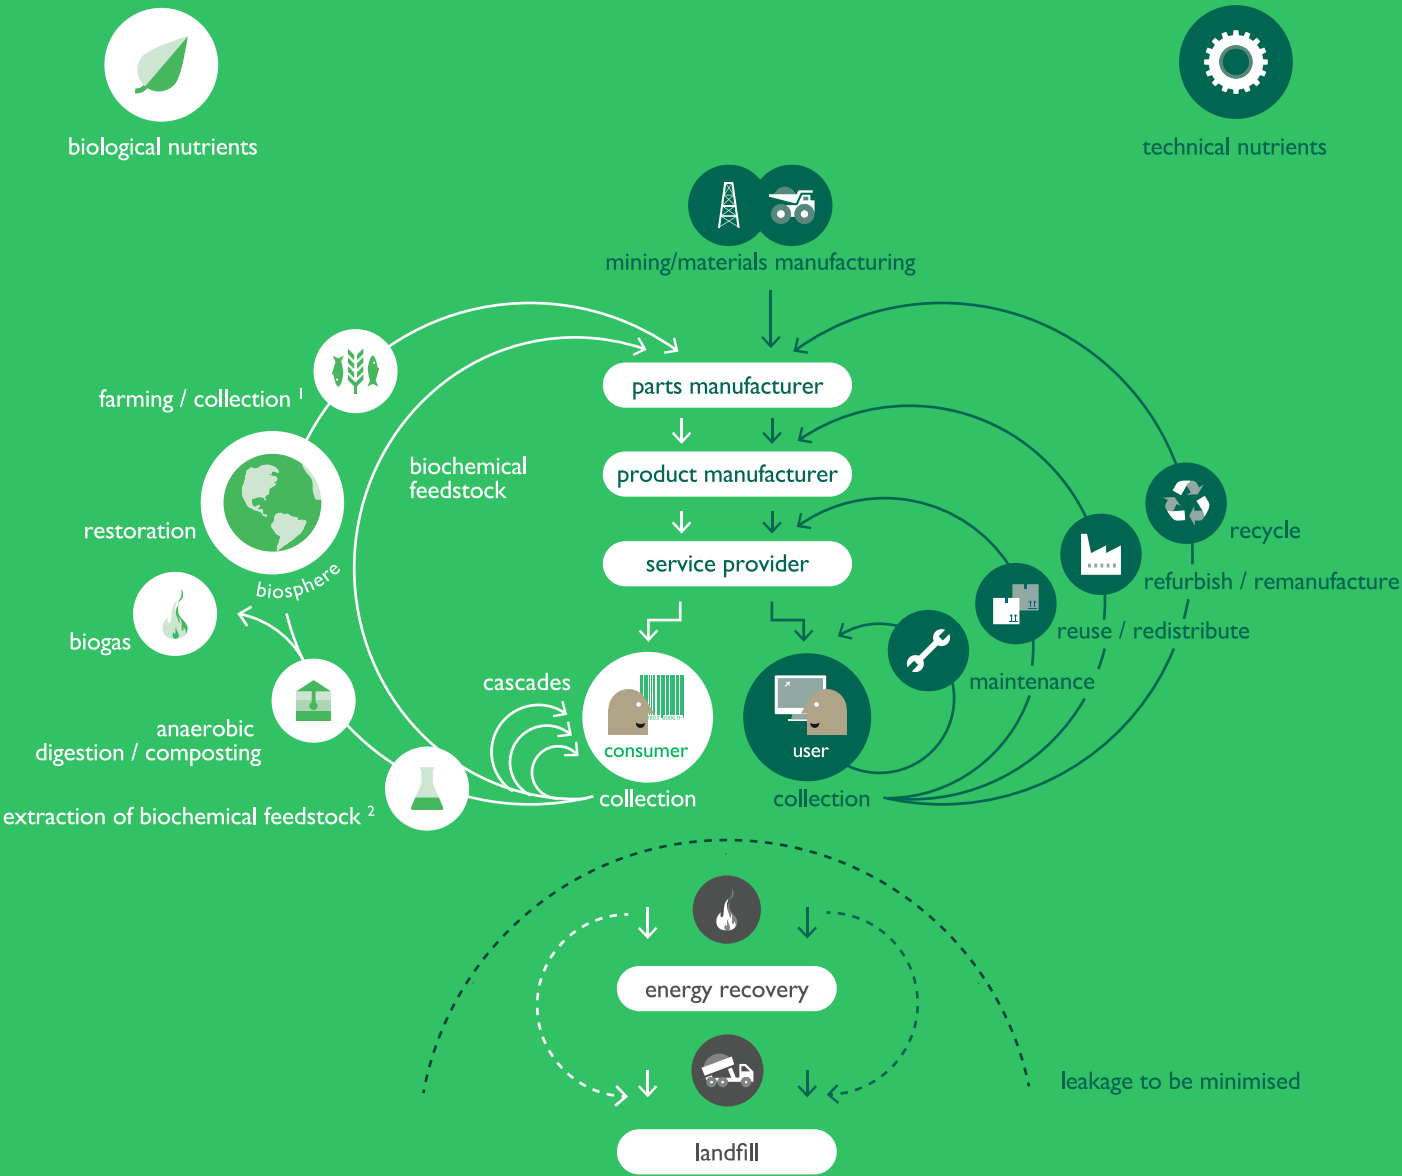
biological nutrients

technical nutrients

mining/materials manufacturing

parts manufacturer

product manufacturer

service provider

farming / collection $^1$

biochemical feedstock

restoration

biosphere

biogas

anaerobic digestion / composting

extraction of biochemical feedstock $^2$

cascades

consumer

collection

user

collection

recycle

refurbish / remanufacture

reuse / redistribute

maintenance

energy recovery

landfill

leakage to be minimised